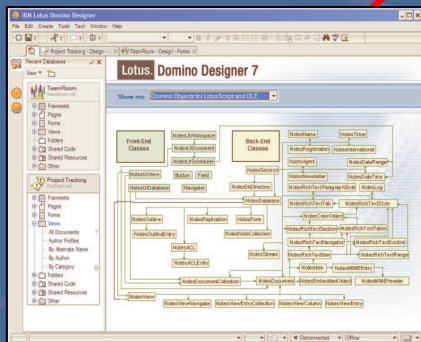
IBM Lotus Domino Designer
File Edit Create Tools Text Window Help

Project Tracking - Design - ...
TeamRoom - Design - Forms

Recent Databases
View

TeamRoom
TeamRoom.nsf
Framesets
Pages
Forms
Views
Folders
Shared Code
Shared Resources
Other

Project Tracking
ProjTrack.nsf
Framesets
Pages
Forms
Views
All Documents
Author Profiles
By Alternate Name
By Author
By Category
Folders
Shared Code
Shared Resources
Other

Lotus. Domino Designer 7

Show me: Domino Objects for LotusScript and OLE

Front-End Classes
NotesUIWorkspace
NotesUIDocument
NotesUISchedule
NotesUIView
Button
Field
NotesUIDatabase
Navigator

Back-End Classes
NotesSession
NotesDbDirectory
NotesDatabase
NotesOutline
NotesReplication
NotesForm
NotesOutlineEntry
NotesNoteCollection
NotesACL
NotesACLEntry
NotesDocumentCollection
NotesDocument
NotesView
NotesViewNavigator
NotesViewEntryCollection
NotesViewColumn
NotesViewEntry
NotesName
NotesTimer
NotesRegistration
NotesInternational
NotesAgent
NotesDateRange
NotesNewsletter
NotesDateTime
NotesRichTextParagraphStyle
NotesLog
NotesRichTextTab
NotesRichTextStyle
NotesColorObject
NotesRichTextSection
NotesRichTextTable
NotesRichTextNavigator
NotesRichTextDoclink
NotesRichTextItem
NotesRichTextRange
NotesStream
NotesItem
NotesMIMEEntry
NotesEmbeddedObject
NotesMIMEHeader

Disconnected
Office